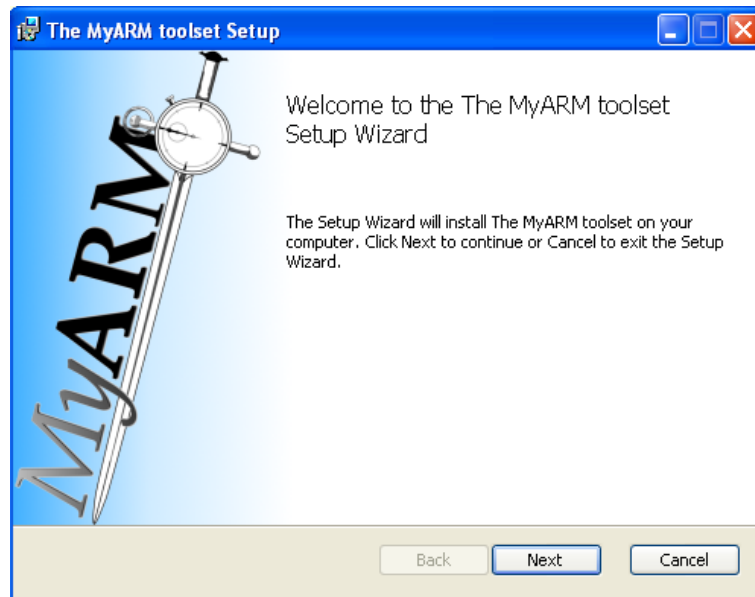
The MyARM toolset Setup

MyARM

Welcome to the The MyARM toolset Setup Wizard

The Setup Wizard will install The MyARM toolset on your computer. Click Next to continue or Cancel to exit the Setup Wizard.

Back
Next
Cancel